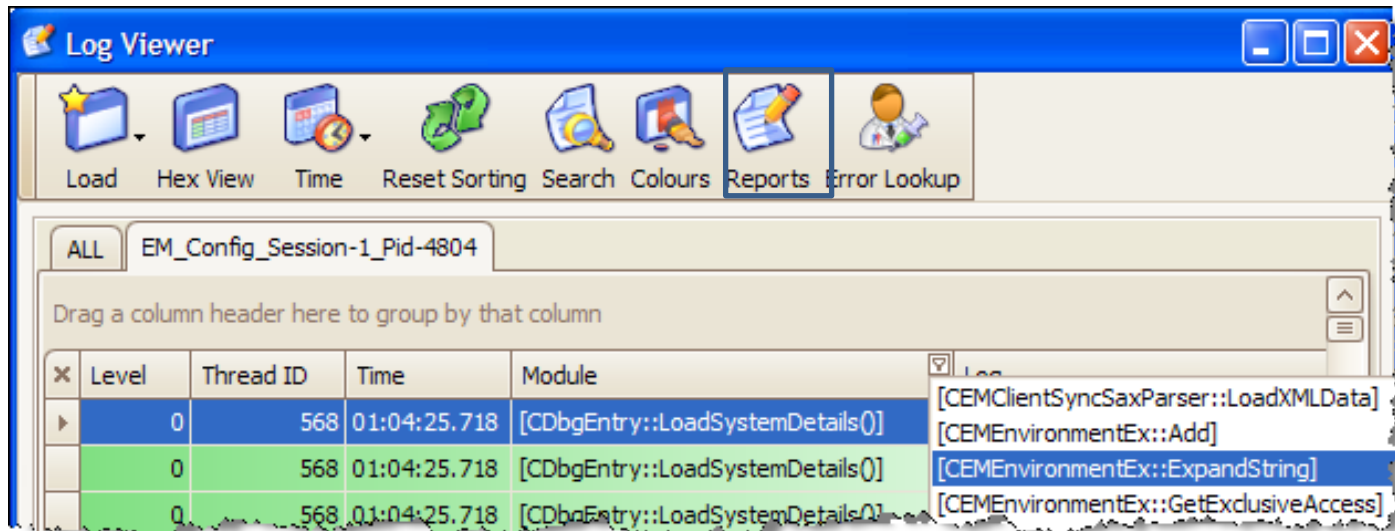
Log Viewer

Load Hex View Time Reset Sorting Search Colours Reports Error Lookup

ALL EM_Config_Session-1_Pid-4804

Drag a column header here to group by that column

| ✕ | Level | Thread ID | Time | Module | Log |
|---|---|---|---|---|---|
| ▸ | 0 | 568 | 01:04:25.718 | [CDbgEntry::LoadSystemDetails()] | |
| | 0 | 568 | 01:04:25.718 | [CDbgEntry::LoadSystemDetails()] | |
| | 0 | 568 | 01:04:25.718 | [CDbgEntry::LoadSystemDetails()] | |

[CEMClientSyncSaxParser::LoadXMLData]
[CEMEnvironmentEx::Add]
[CEMEnvironmentEx::ExpandString]
[CEMEnvironmentEx::GetExclusiveAccess]